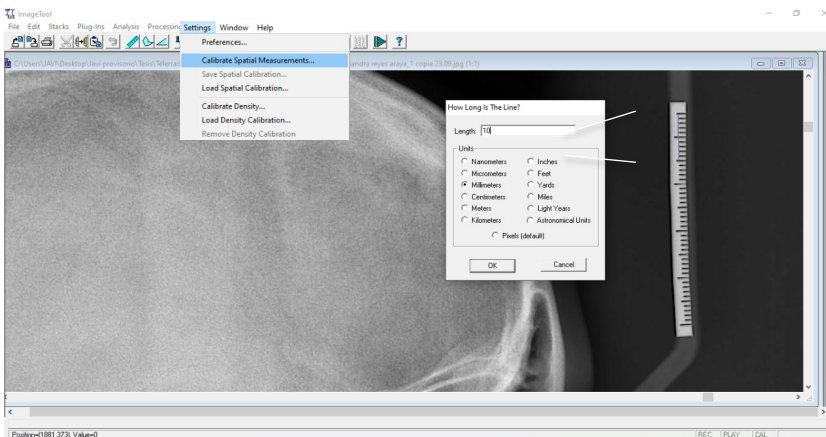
ImageTool
File Edit Stacks Plug-Ins Analysis Processing Settings Window Help

Preferences...
Calibrate Spatial Measurements...
Save Spatial Calibration...
Load Spatial Calibration...
Calibrate Density...
Load Density Calibration...
Remove Density Calibration

C:\Users\JAVI\Desktop\Javi provisorio\Tesis\Telerad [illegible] andra reyes araya_1 copia 23.09.jpg (1:1)

How Long Is The Line?
Length: 10
Units
Nanometers
Micrometers
Millimeters
Centimeters
Meters
Kilometers
Inches
Feet
Yards
Miles
Light Years
Astronomical Units
Pixels (default)
OK
Cancel

Position=(1881,373) Value=0
REC PLAY CAL